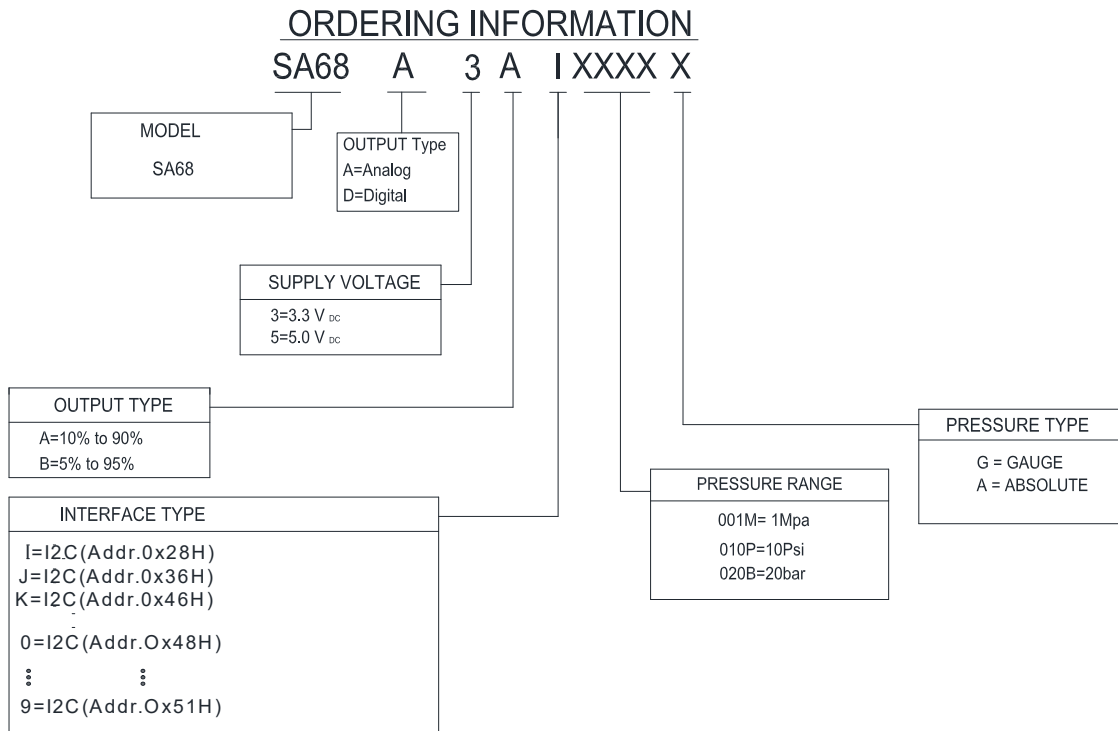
ORDERING INFORMATION

SA68 A 3 A I XXXX X

MODEL

SA68

OUTPUT Type

A=Analog

D=Digital

SUPPLY VOLTAGE

3=3.3 V $_{DC}$

5=5.0 V $_{DC}$

OUTPUT TYPE

A=10% to 90%

B=5% to 95%

INTERFACE TYPE

I=I2C(Addr.0x28H)

J=I2C(Addr.0x36H)

K=I2C(Addr.0x46H)

0=I2C(Addr.Ox48H)

⋮ ⋮

9=I2C(Addr.Ox51H)

PRESSURE RANGE

001M= 1Mpa

010P=10Psi

020B=20bar

PRESSURE TYPE

G = GAUGE

A = ABSOLUTE